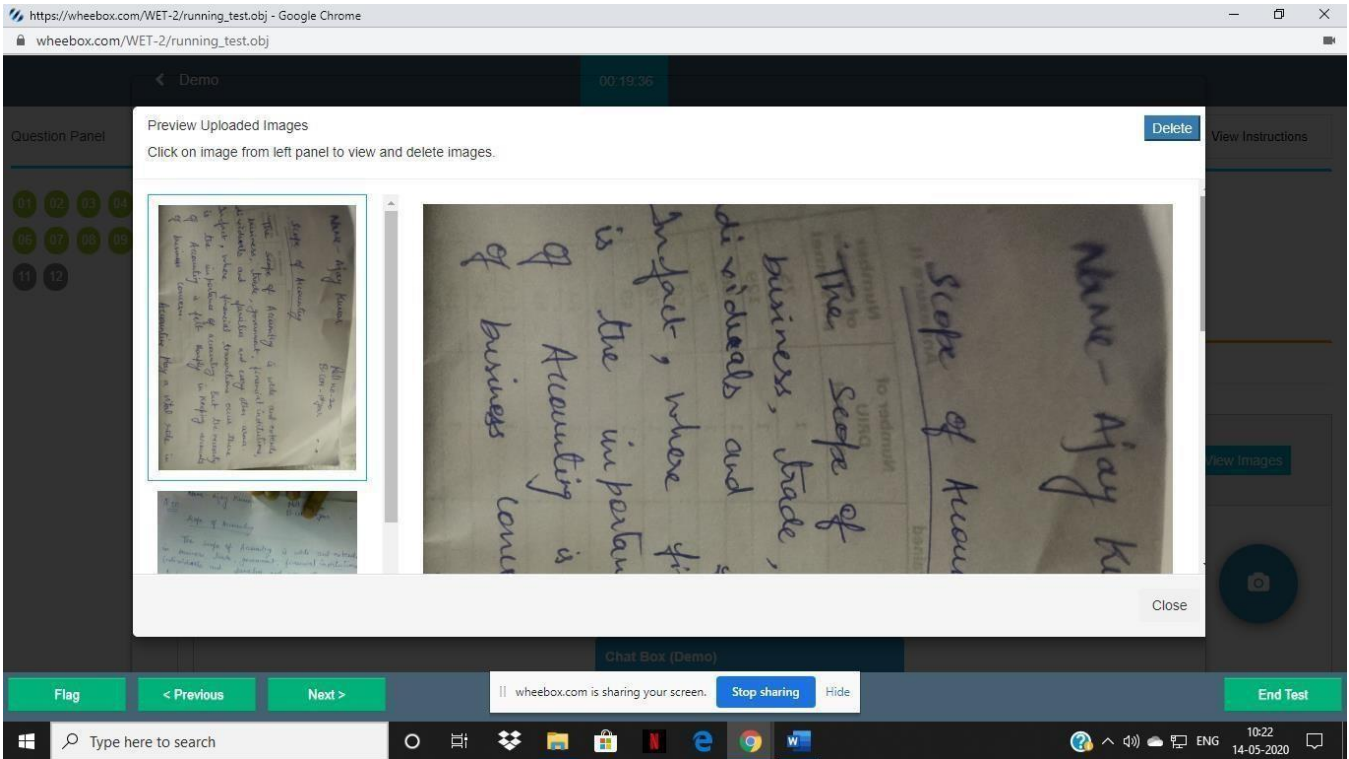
https://wheebox.com/WET-2/running_test.obj - Google Chrome
wheebox.com/WET-2/running_test.obj

Demo
00:19:36

Question Panel
01 02 03 04
06 07 08 09
11 12

Preview Uploaded Images
Click on image from left panel to view and delete images.

Delete
View Instructions

Name - Ajay K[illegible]
Scope of Accou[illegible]
The scope of business, trade, individuals and infact, where fi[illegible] is the importan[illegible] of Accounting is business conc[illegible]

View Images

Close

Chat Box (Demo)

Flag
< Previous
Next >
wheebox.com is sharing your screen.
Stop sharing
Hide
End Test

Type here to search
ENG
10:22
14-05-2020